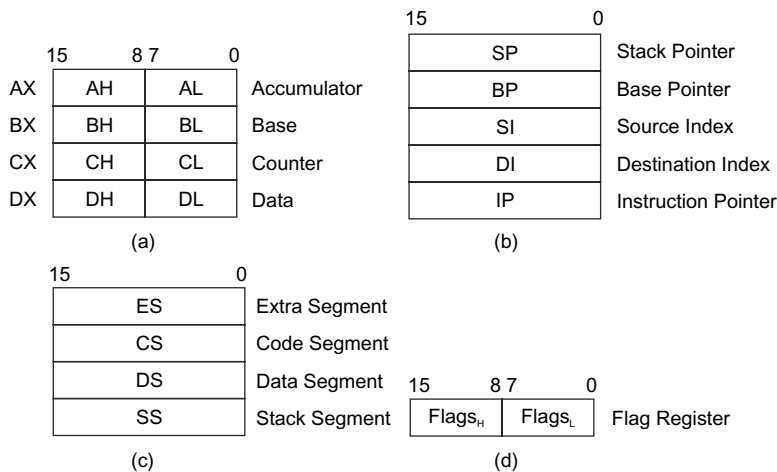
15 8 7 0

| | | | |
|---|---|---|---|
| AX | AH | AL | Accumulator |
| BX | BH | BL | Base |
| CX | CH | CL | Counter |
| DX | DH | DL | Data |

(a)

15 0

| | |
|---|---|
| SP | Stack Pointer |
| BP | Base Pointer |
| SI | Source Index |
| DI | Destination Index |
| IP | Instruction Pointer |

(b)

15 0

| | |
|---|---|
| ES | Extra Segment |
| CS | Code Segment |
| DS | Data Segment |
| SS | Stack Segment |

(c)

15 8 7 0

| | | |
|---|---|---|
| $Flags_H$ | $Flags_L$ | Flag Register |

(d)